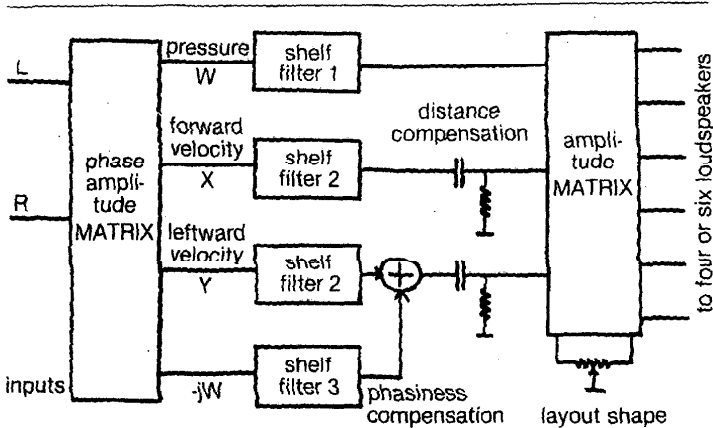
L

R

inputs

phase amplitude MATRIX

pressure
W

shelf filter 1

forward velocity
X

shelf filter 2

distance compensation

leftward velocity
Y

shelf filter 2

+

-jW

shelf filter 3

phasiness compensation

amplitude MATRIX

layout shape

to four or six loudspeakers